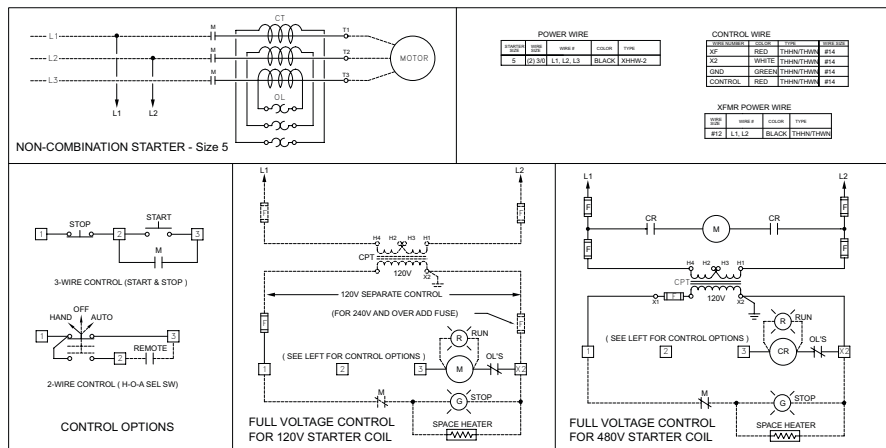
L1
L2
L3
M
CT
T1
T2
T3
MOTOR
OL
L1
L2
NON-COMBINATION STARTER - Size 5

POWER WIRE

| STARTER SIZE | WIRE SIZE | WIRE # | COLOR | TYPE |
|---|---|---|---|---|
| 5 | (2) 3/0 | L1, L2, L3 | BLACK | XHHW-2 |

CONTROL WIRE

| WIRE NUMBER | COLOR | TYPE | WIRE SIZE |
|---|---|---|---|
| XF | RED | THHN/THWN | #14 |
| X2 | WHITE | THHN/THWN | #14 |
| GND | GREEN | THHN/THWN | #14 |
| CONTROL | RED | THHN/THWN | #14 |

XFMR POWER WIRE

| WIRE SIZE | WIRE # | COLOR | TYPE |
|---|---|---|---|
| #12 | L1, L2 | BLACK | THHN/THWN |

STOP
START
1
2
3
M
3-WIRE CONTROL (START & STOP )
HAND
OFF
AUTO
1
3
2
REMOTE
2-WIRE CONTROL ( H-O-A SEL SW)
CONTROL OPTIONS

L1
L2
F
F
H4 H2 H3 H1
CPT
120V
X2
120V SEPARATE CONTROL
(FOR 240V AND OVER ADD FUSE)
F
F
RUN
R
( SEE LEFT FOR CONTROL OPTIONS )
1
2
3
M
OL'S
X2
M
G
STOP
SPACE HEATER
FULL VOLTAGE CONTROL FOR 120V STARTER COIL

L1
L2
F
F
CR
M
CR
F
F
H4 H2 H3 H1
CPT
X1
F
120V
X2
R
RUN
( SEE LEFT FOR CONTROL OPTIONS )
1
2
3
CR
OL'S
X2
M
G
STOP
SPACE HEATER
FULL VOLTAGE CONTROL FOR 480V STARTER COIL